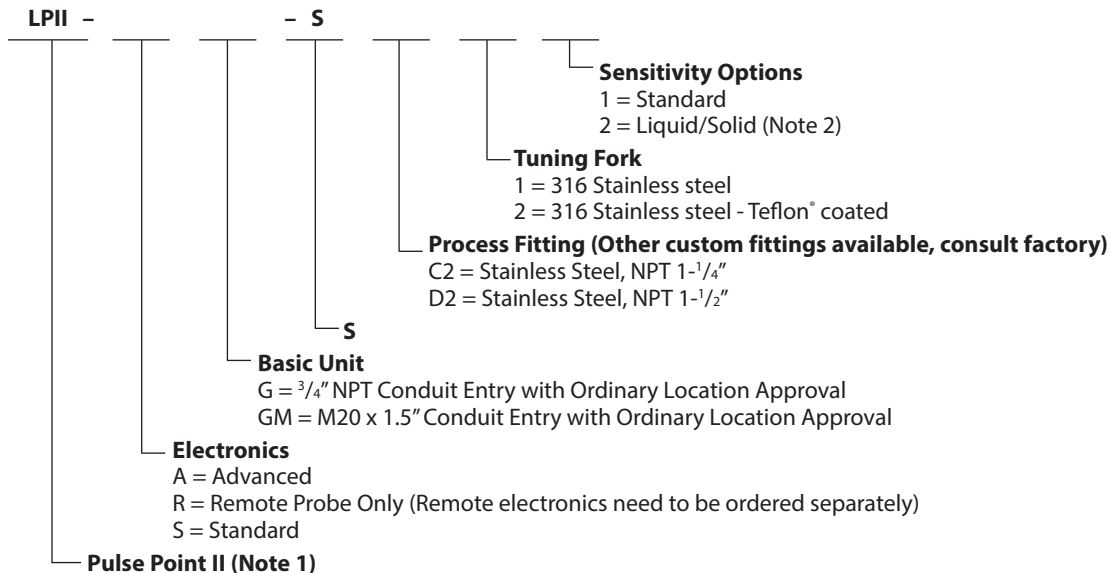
LPII – – S

Sensitivity Options
1 = Standard
2 = Liquid/Solid (Note 2)

Tuning Fork
1 = 316 Stainless steel
2 = 316 Stainless steel - Teflon® coated

Process Fitting (Other custom fittings available, consult factory)
C2 = Stainless Steel, NPT 1-$^1/_4$"
D2 = Stainless Steel, NPT 1-$^1/_2$"

S

Basic Unit
G = $^3/_4$" NPT Conduit Entry with Ordinary Location Approval
GM = M20 x 1.5" Conduit Entry with Ordinary Location Approval

Electronics
A = Advanced
R = Remote Probe Only (Remote electronics need to be ordered separately)
S = Standard

Pulse Point II (Note 1)